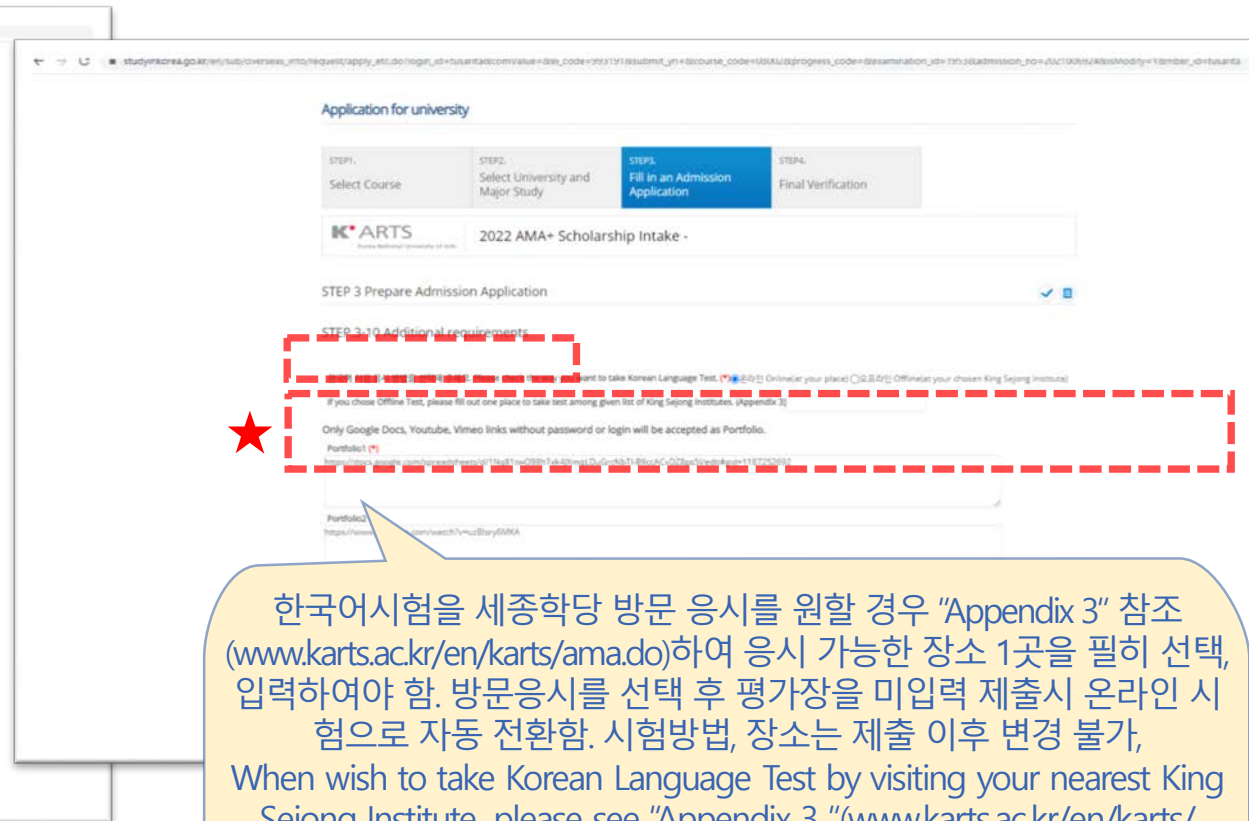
studyinkorea.go.kr/en/sub/overseas_info/request/apply_etc.do?login_id=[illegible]

Application for university

STEP1. Select Course

STEP2. Select University and Major Study

STEP3. Fill in an Admission Application

STEP4. Final Verification

K'ARTS

2022 AMA+ Scholarship Intake -

STEP 3 Prepare Admission Application

STEP 3-10 Additional requirements

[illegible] Please check the way you want to take Korean Language Test. (*) 온라인 Online(at your place) 오프라인 Offline(at your chosen King Sejong Institute)

If you chose Offline Test, please fill out one place to take test among given list of King Sejong Institutes. (Appendix 3)

Only Google Docs, Youtube, Vimeo links without password or login will be accepted as Portfolio.

Portfolio1 (*)

https://docs.google.com/spreadsheets/d/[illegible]

Portfolio2

https://www.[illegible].com/watch?v=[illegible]

★

한국어시험을 세종학당 방문 응시를 원할 경우 "Appendix 3" 참조 (www.karts.ac.kr/en/karts/ama.do)하여 응시 가능한 장소 1곳을 필히 선택, 입력하여야 함. 방문응시를 선택 후 평가장을 미입력 제출시 온라인 시험으로 자동 전환함. 시험방법, 장소는 제출 이후 변경 불가,
When wish to take Korean Language Test by visiting your nearest King Sejong Institute, please see "Appendix 3 "(www.karts.ac.kr/en/karts/